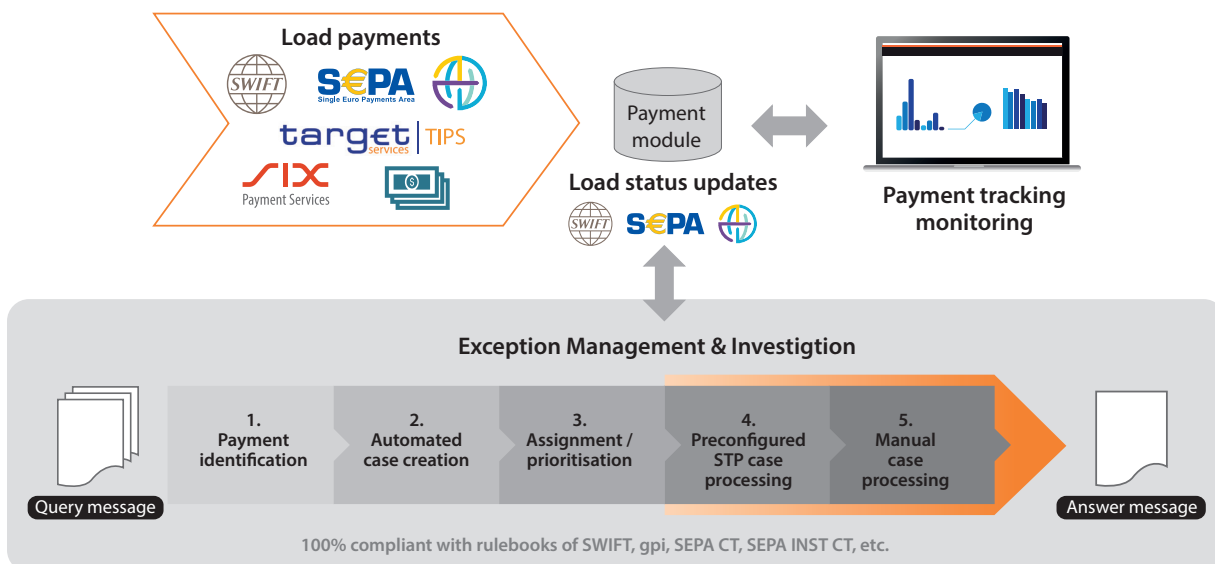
Load payments

SWIFT

SEPA
Single Euro Payments Area

target services | TIPS

SIX
Payment Services

Payment module

Load status updates

SWIFT

SEPA

Payment tracking monitoring

Exception Management & Investigtion

Query message

1. Payment identification

2. Automated case creation

3. Assignment / prioritisation

4. Preconfigured STP case processing

5. Manual case processing

Answer message

100% compliant with rulebooks of SWIFT, gpi, SEPA CT, SEPA INST CT, etc.